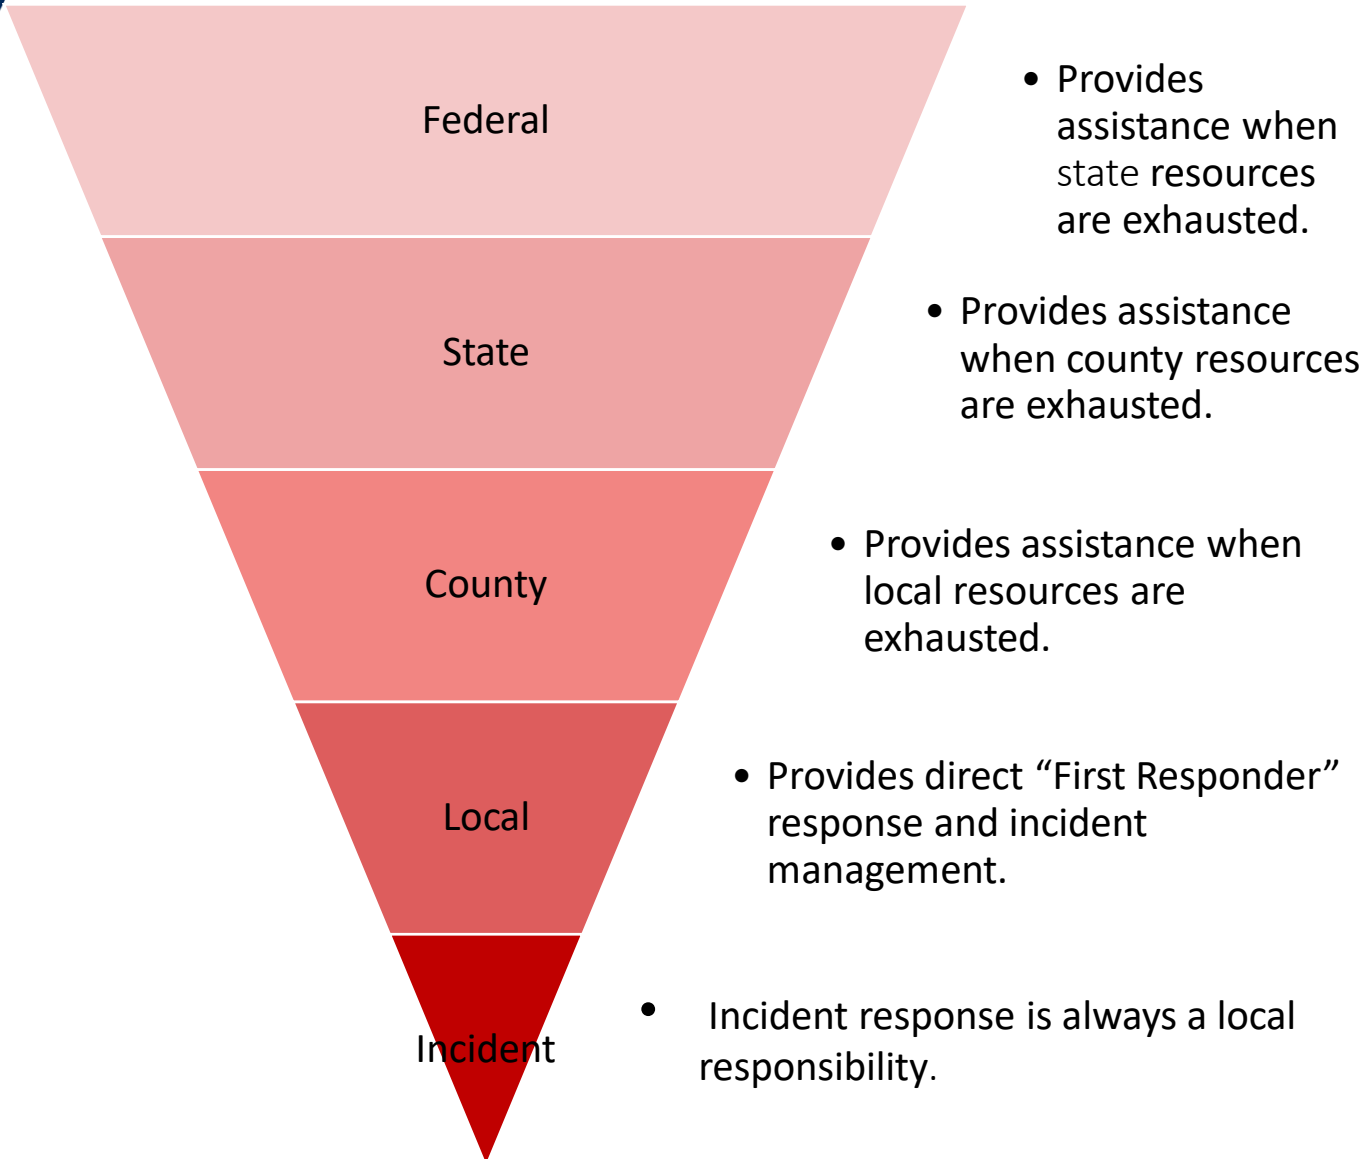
Federal

State

County

Local

Incident

• Provides assistance when state resources are exhausted.

• Provides assistance when county resources are exhausted.

• Provides assistance when local resources are exhausted.

• Provides direct “First Responder” response and incident management.

• Incident response is always a local responsibility.